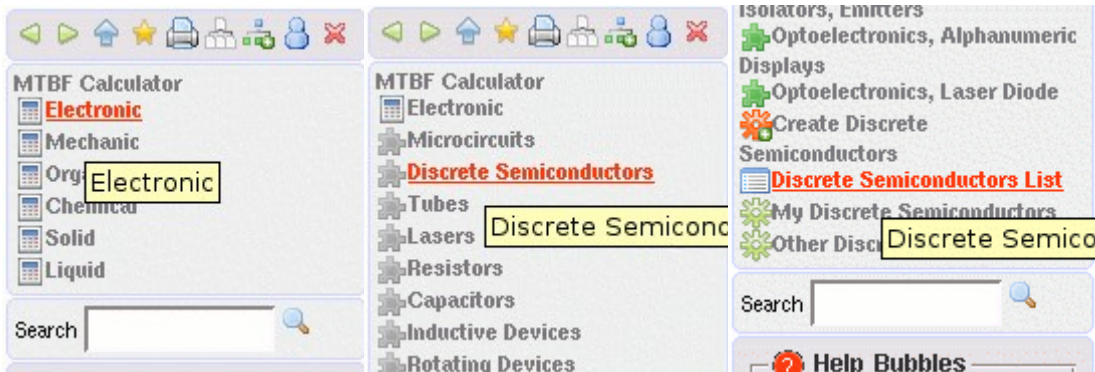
MTBF Calculator
Electronic
Mechanic
Org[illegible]
Electronic
Chemical
Solid
Liquid

Search

MTBF Calculator
Electronic
Microcircuits
Discrete Semiconductors
Tubes
Lasers
Discrete Semicond
Resistors
Capacitors
Inductive Devices
Rotating Devices

Isolators, Emitters
Optoelectronics, Alphanumeric Displays
Optoelectronics, Laser Diode
Create Discrete Semiconductors
Discrete Semiconductors List
My Discrete Semiconductors
Other Disc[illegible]
Discrete Semico

Search

Help Bubbles